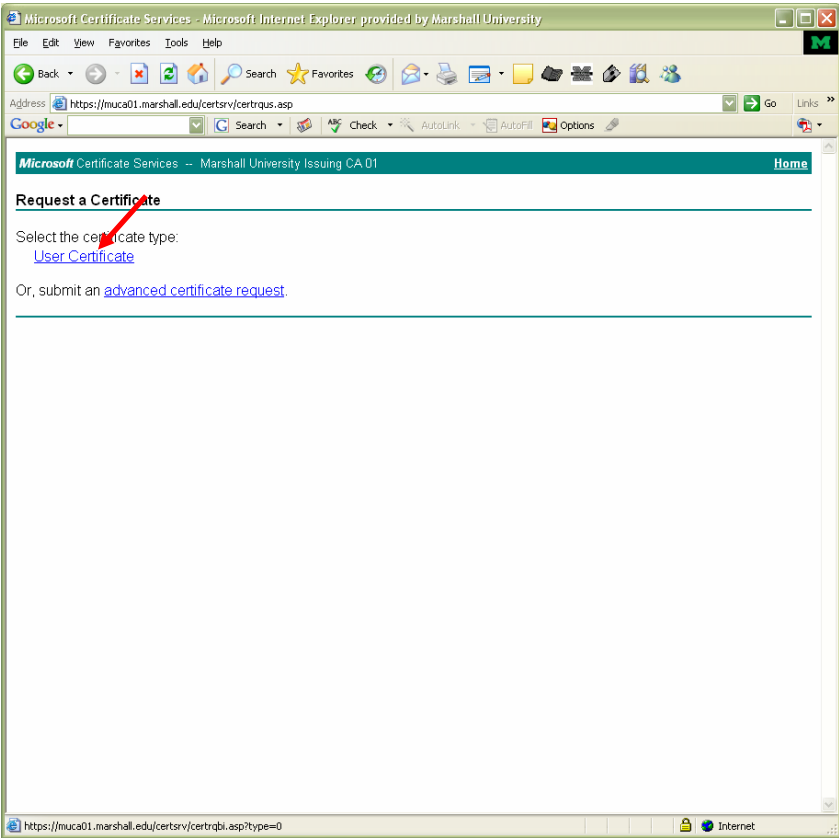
Microsoft Certificate Services - Microsoft Internet Explorer provided by Marshall University

File Edit View Favorites Tools Help

M

Back Search Favorites

Address https://muca01.marshall.edu/certsrv/certrqus.asp Go Links »

Google Search Check AutoLink AutoFill Options

Microsoft Certificate Services -- Marshall University Issuing CA 01 Home

Request a Certificate

Select the certificate type:
User Certificate

Or, submit an advanced certificate request.

https://muca01.marshall.edu/certsrv/certrqbi.asp?type=0 Internet